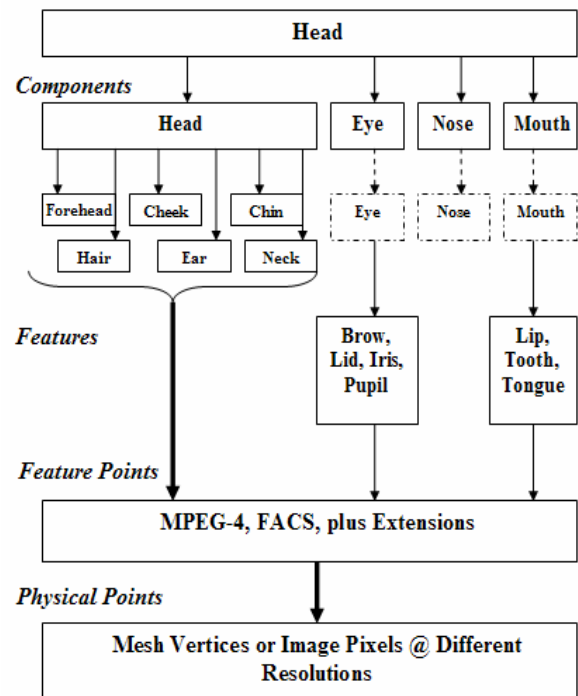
Head

Components

Head

Eye

Nose

Mouth

Forehead

Cheek

Chin

Hair

Ear

Neck

Eye

Nose

Mouth

Features

Brow, Lid, Iris, Pupil

Lip, Tooth, Tongue

Feature Points

MPEG-4, FACS, plus Extensions

Physical Points

Mesh Vertices or Image Pixels @ Different Resolutions